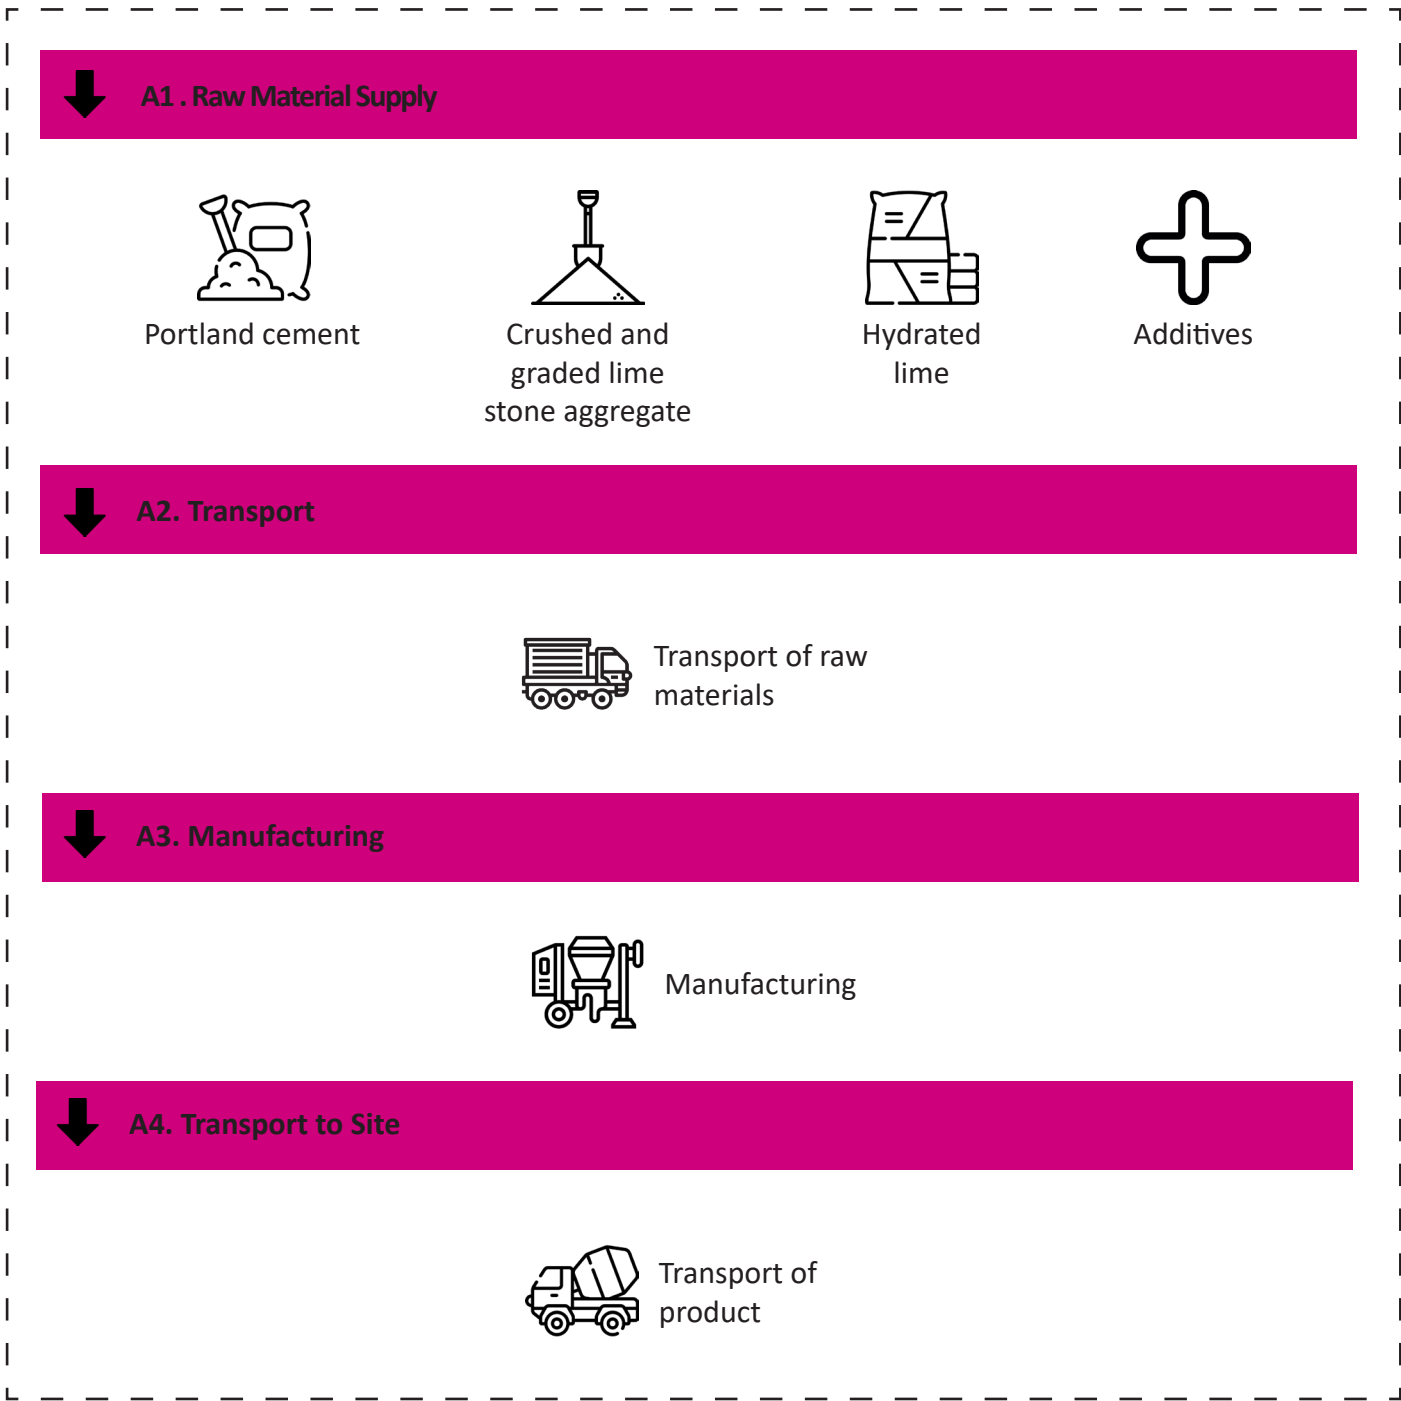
A1 . Raw Material Supply

Portland cement

Crushed and graded lime stone aggregate

Hydrated lime

Additives

A2. Transport

Transport of raw materials

A3. Manufacturing

Manufacturing

A4. Transport to Site

Transport of product